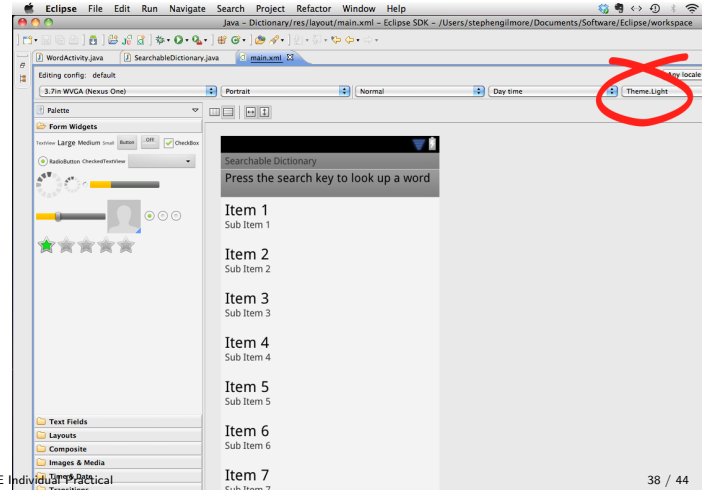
Eclipse File Edit Run Navigate Search Project Refactor Window Help

Java - Dictionary/res/layout/main.xml - Eclipse SDK - /Users/stephengilmore/Documents/Software/Eclipse/workspace

WordActivity.java SearchableDictionary.java main.xml

Editing config: default

Any locale

3.7in WVGA (Nexus One) Portrait Normal Day time Theme.Light

Palette

Form Widgets

TextView Large Medium Small Button OFF CheckBox

RadioButton CheckedTextView

Searchable Dictionary

Press the search key to look up a word

Item 1
Sub Item 1

Item 2
Sub Item 2

Item 3
Sub Item 3

Item 4
Sub Item 4

Item 5
Sub Item 5

Item 6
Sub Item 6

Item 7
Sub Item 7

Text Fields
Layouts
Composite
Images & Media
Time & Date
Transitions

E Individual Practical

38 / 44